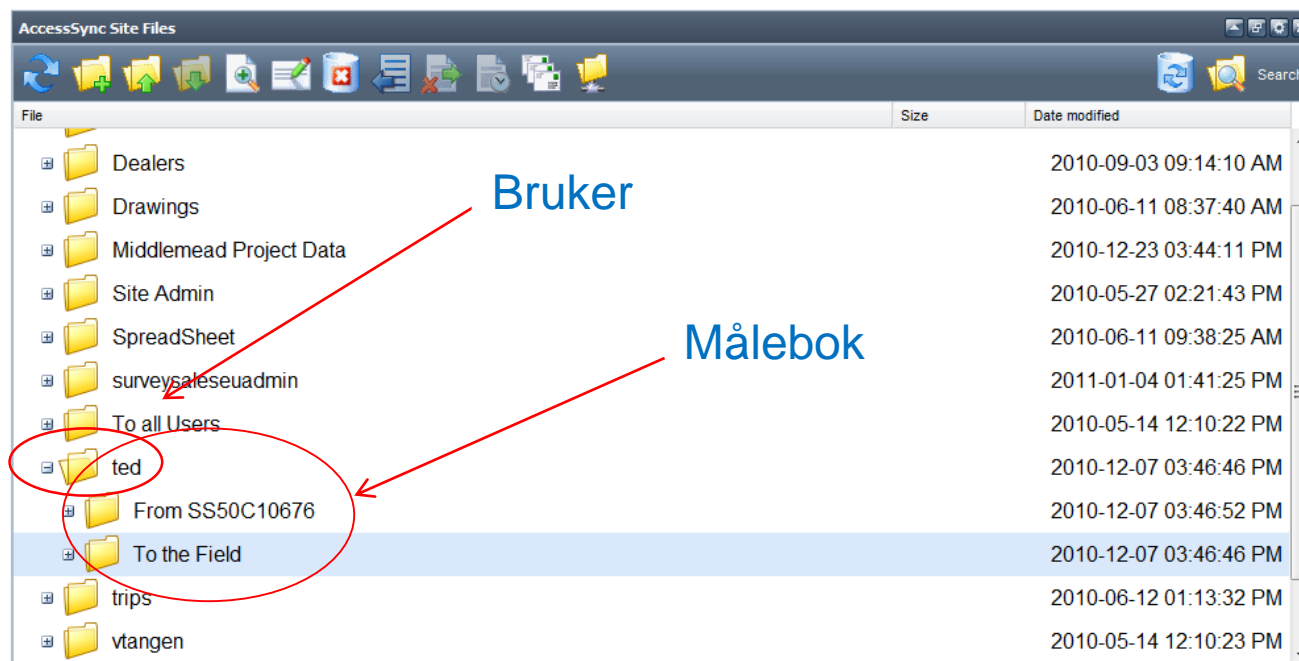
AccessSync Site Files

Search

| File | Size | Date modified |
|---|---|---|
| Dealers | | 2010-09-03 09:14:10 AM |
| Drawings | | 2010-06-11 08:37:40 AM |
| Middlemead Project Data | | 2010-12-23 03:44:11 PM |
| Site Admin | | 2010-05-27 02:21:43 PM |
| SpreadSheet | | 2010-06-11 09:38:25 AM |
| surveysaleseuadmin | | 2011-01-04 01:41:25 PM |
| To all Users | | 2010-05-14 12:10:22 PM |
| ted | | 2010-12-07 03:46:46 PM |
| From SS50C10676 | | 2010-12-07 03:46:52 PM |
| To the Field | | 2010-12-07 03:46:46 PM |
| trips | | 2010-06-12 01:13:32 PM |
| vtangen | | 2010-05-14 12:10:23 PM |

Bruker

Målebok